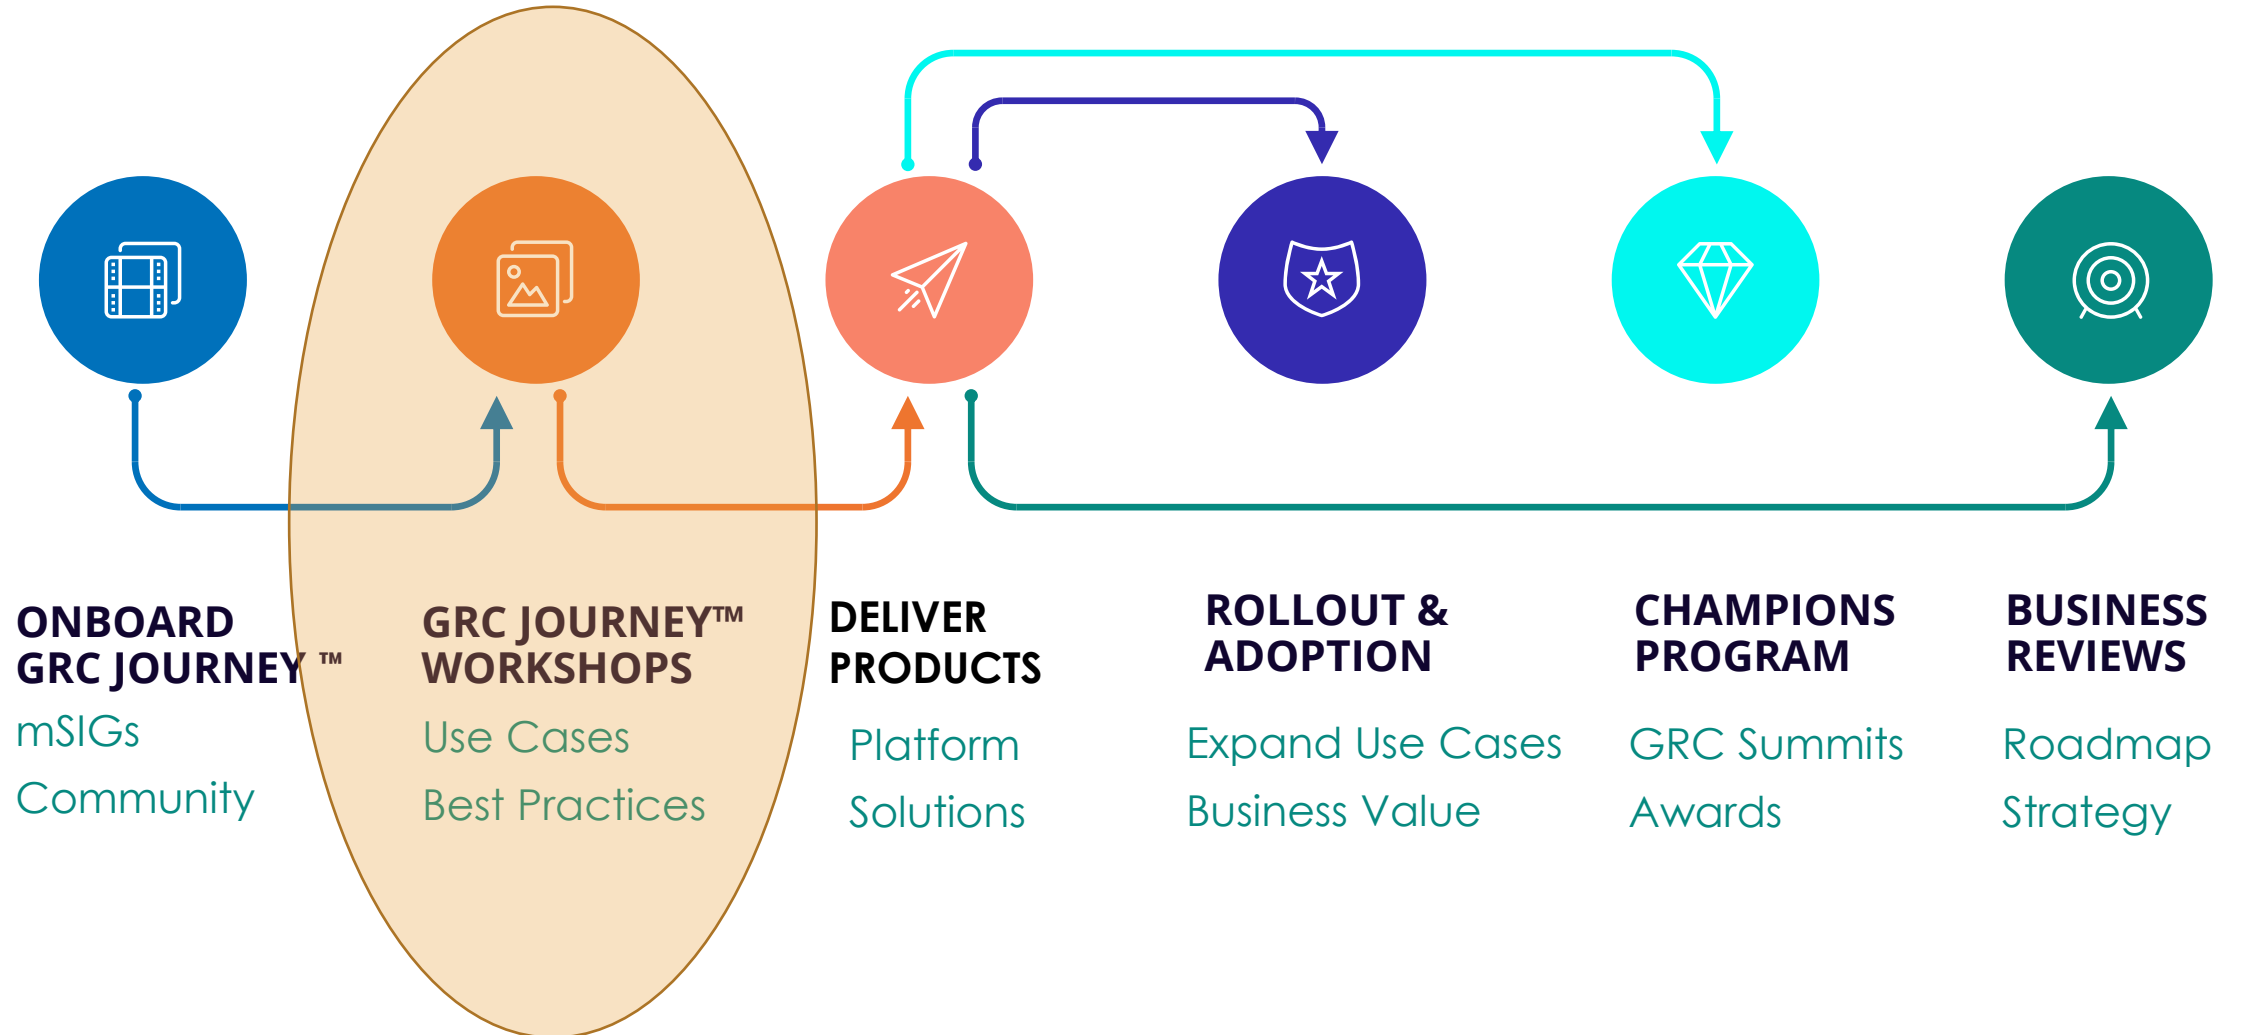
ONBOARD GRC JOURNEY ™

mSIGs

Community

GRC JOURNEY™ WORKSHOPS

Use Cases

Best Practices

DELIVER PRODUCTS

Platform

Solutions

ROLLOUT & ADOPTION

Expand Use Cases

Business Value

CHAMPIONS PROGRAM

GRC Summits

Awards

BUSINESS REVIEWS

Roadmap

Strategy